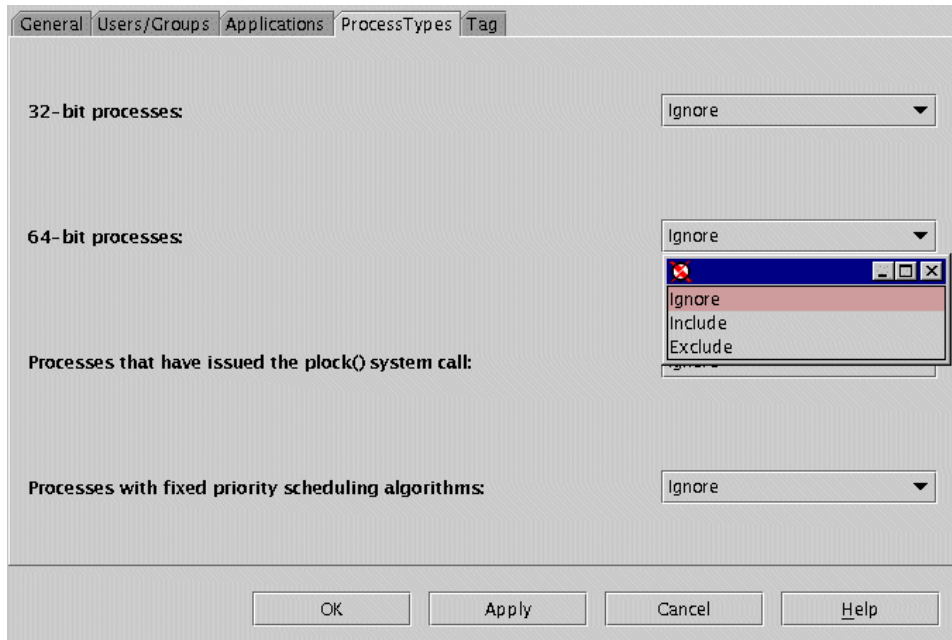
General | Users/Groups | Applications | ProcessTypes | Tag

32-bit processes: Ignore

64-bit processes: Ignore

Ignore
Include
Exclude

Processes that have issued the plock() system call: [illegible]

Processes with fixed priority scheduling algorithms: Ignore

OK Apply Cancel Help